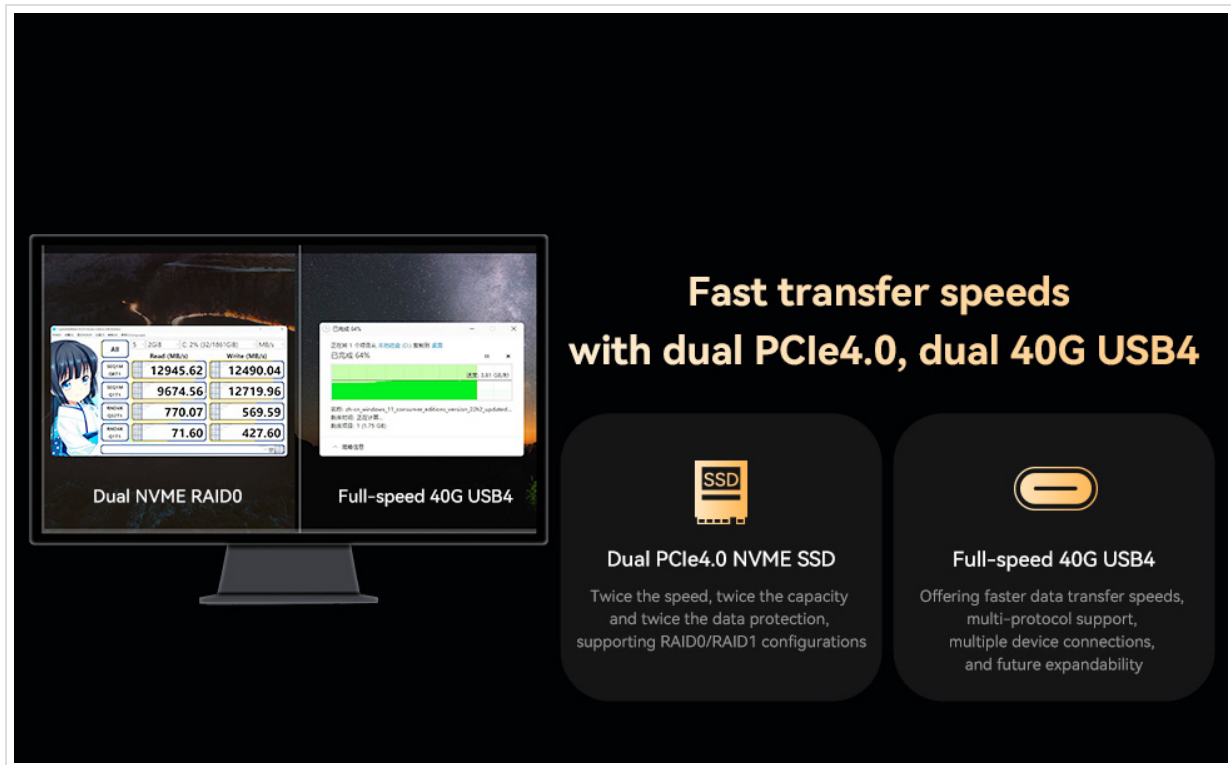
| All | Read (MB/s) | Write (MB/s) |
|---|---|---|
| SEQ1M Q8T1 | 12945.62 | 12490.04 |
| SEQ1M Q1T1 | 9674.56 | 12719.96 |
| RND4K Q32T1 | 770.07 | 569.59 |
| RND4K Q1T1 | 71.60 | 427.60 |

已完成 64%

Dual NVME RAID0

Full-speed 40G USB4

Fast transfer speeds with dual PCIe4.0, dual 40G USB4

SSD

Dual PCIe4.0 NVME SSD

Twice the speed, twice the capacity and twice the data protection, supporting RAID0/RAID1 configurations

Full-speed 40G USB4

Offering faster data transfer speeds, multi-protocol support, multiple device connections, and future expandability